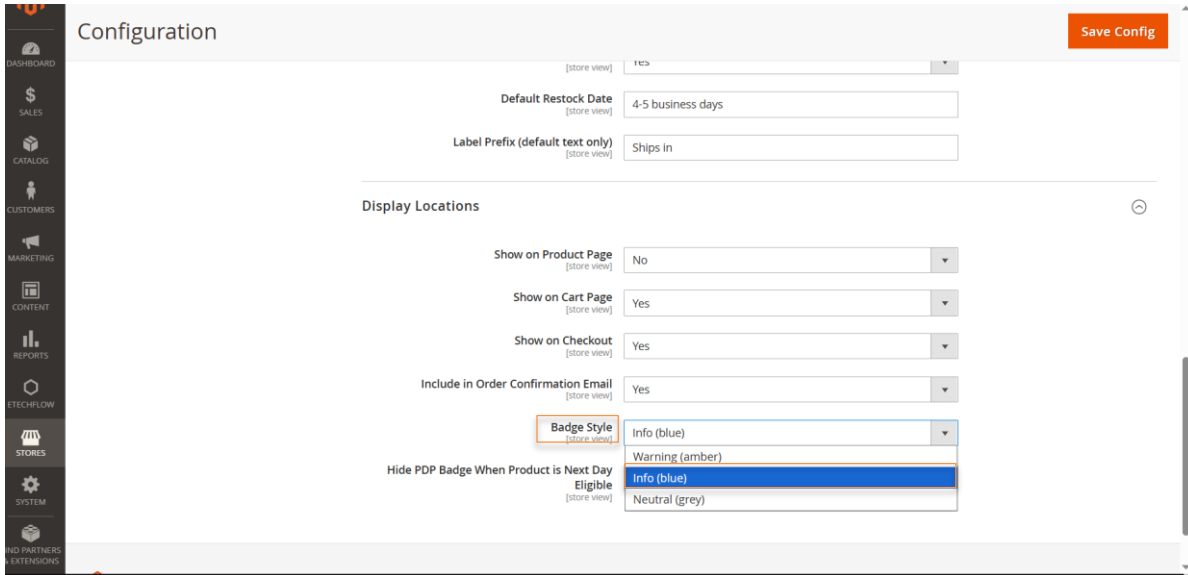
DASHBOARD
SALES
CATALOG
CUSTOMERS
MARKETING
CONTENT
REPORTS
ETECHFLOW
STORES
SYSTEM
IND PARTNERS & EXTENSIONS

Configuration

Save Config

[store view] Yes

Default Restock Date [store view] 4-5 business days

Label Prefix (default text only) [store view] Ships in

Display Locations

Show on Product Page [store view] No

Show on Cart Page [store view] Yes

Show on Checkout [store view] Yes

Include in Order Confirmation Email [store view] Yes

Badge Style [store view] Info (blue)

Warning (amber)
Info (blue)
Neutral (grey)

Hide PDP Badge When Product is Next Day Eligible [store view]